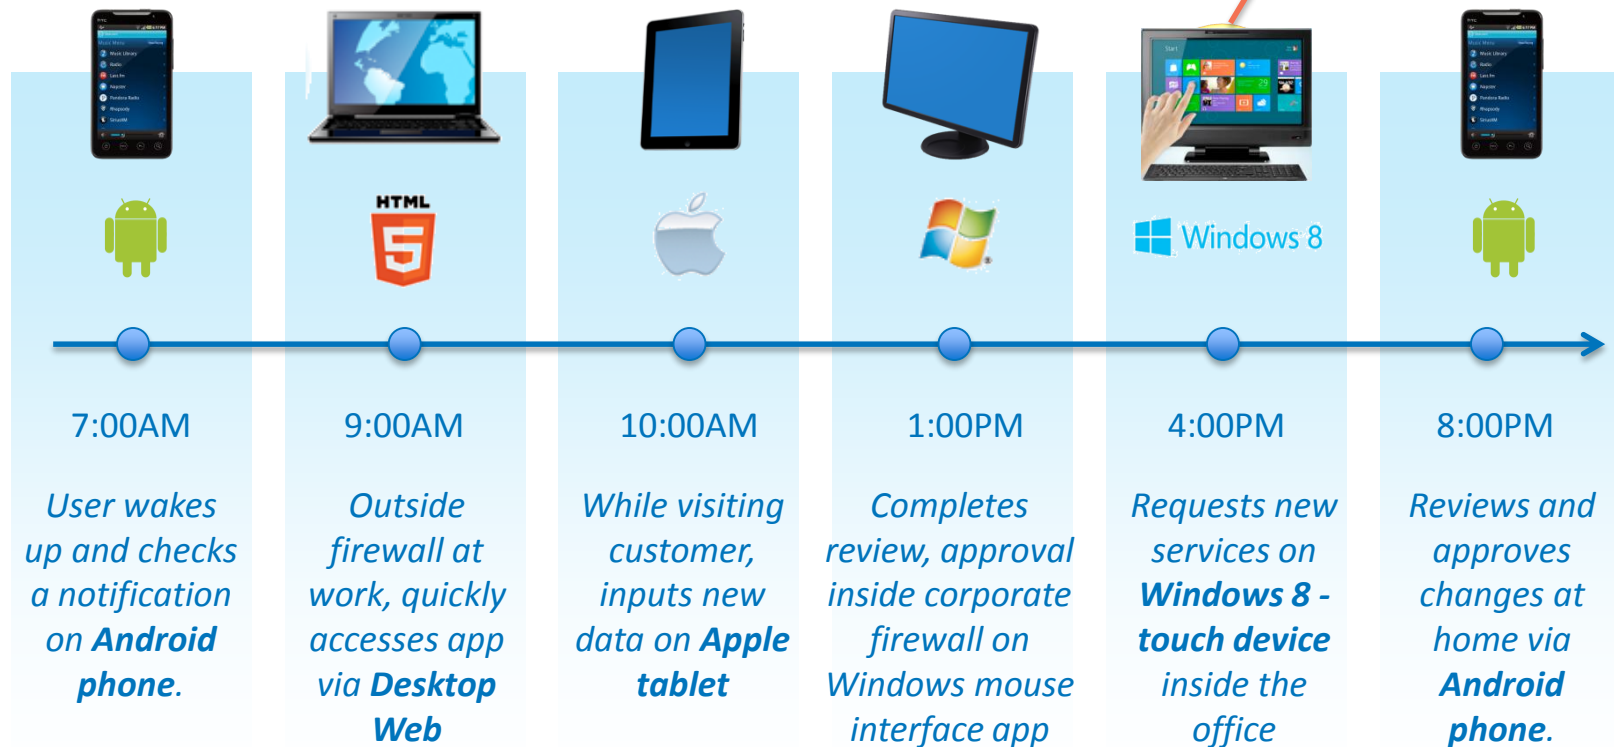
HTML

5

Windows 8

7:00AM

User wakes up and checks a notification on **Android phone**.

9:00AM

Outside firewall at work, quickly accesses app via **Desktop Web**

10:00AM

While visiting customer, inputs new data on **Apple tablet**

1:00PM

Completes review, approval inside corporate firewall on Windows mouse interface app

4:00PM

Requests new services on **Windows 8 - touch device** inside the office

8:00PM

Reviews and approves changes at home via **Android phone**.